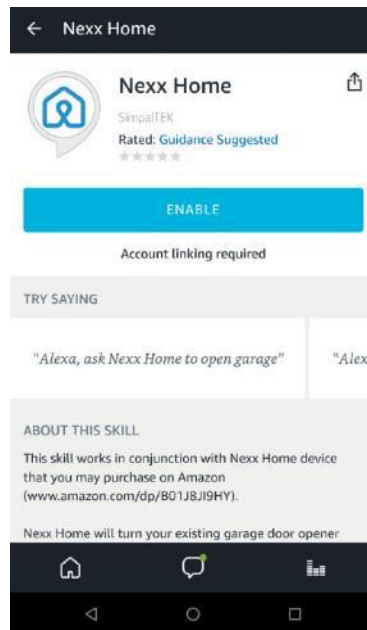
← Nexx Home

Nexx Home

SimpalTEK

Rated: Guidance Suggested

ENABLE

Account linking required

TRY SAYING

"Alexa, ask Nexx Home to open garage"

"Alex

ABOUT THIS SKILL

This skill works in conjunction with Nexx Home device that you may purchase on Amazon (www.amazon.com/dp/B01J8JI9HY).

Nexx Home will turn your existing garage door opener